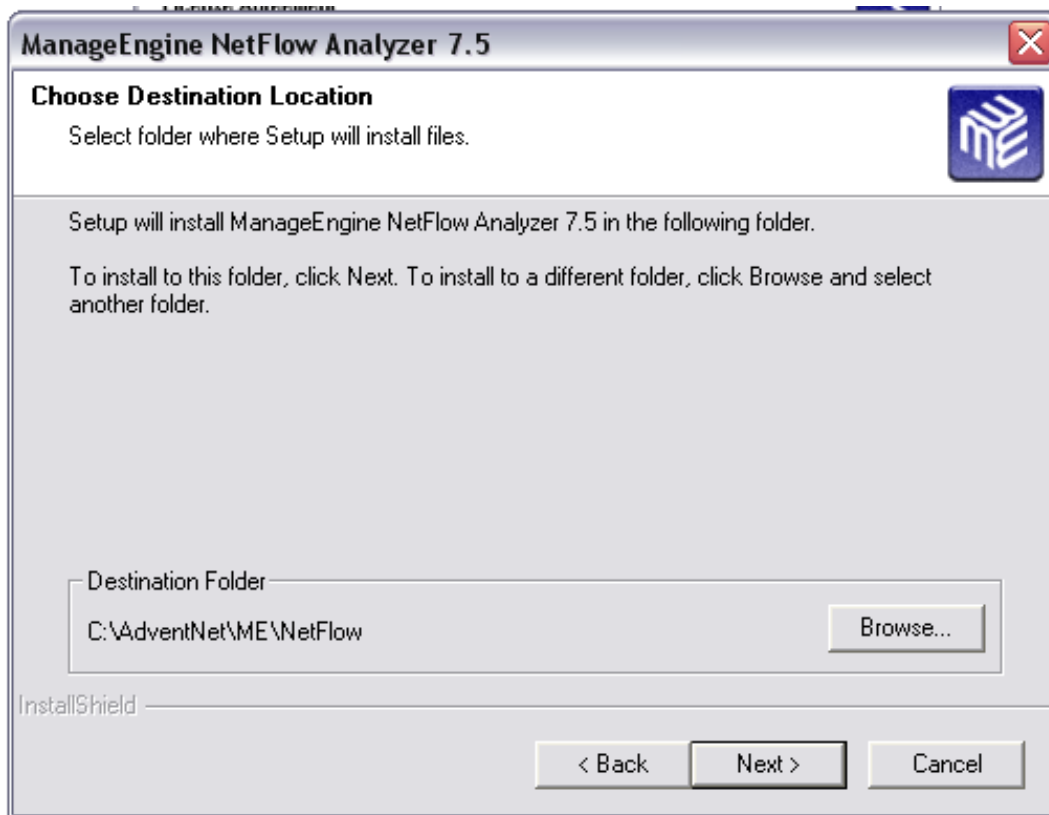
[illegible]

ManageEngine NetFlow Analyzer 7.5

Choose Destination Location

Select folder where Setup will install files.

Setup will install ManageEngine NetFlow Analyzer 7.5 in the following folder.

To install to this folder, click Next. To install to a different folder, click Browse and select another folder.

Destination Folder

C:\AdventNet\ME\NetFlow

Browse...

InstallShield

< Back

Next >

Cancel